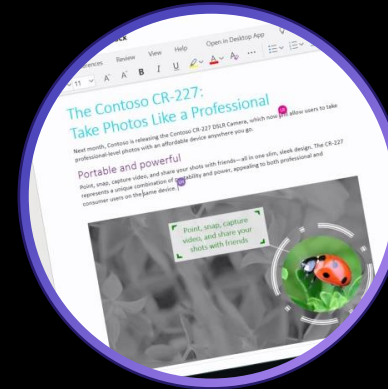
ck
ferences Review View Help Open in Desktop App
11 A A B I U A

The Contoso CR-227:
Take Photos Like a Professional

Next month, Contoso is releasing the Contoso CR-227 DSLR Camera, which now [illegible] allow users to take professional-level photos with an affordable device anywhere you go.

Portable and powerful

Point, snap, capture video, and share your shots with friends—all in one slim, sleek design. The CR-227 represents a unique combination of portability and power, appealing to both professional and consumer users on the same device.

Point, snap, capture video, and share your shots with friends